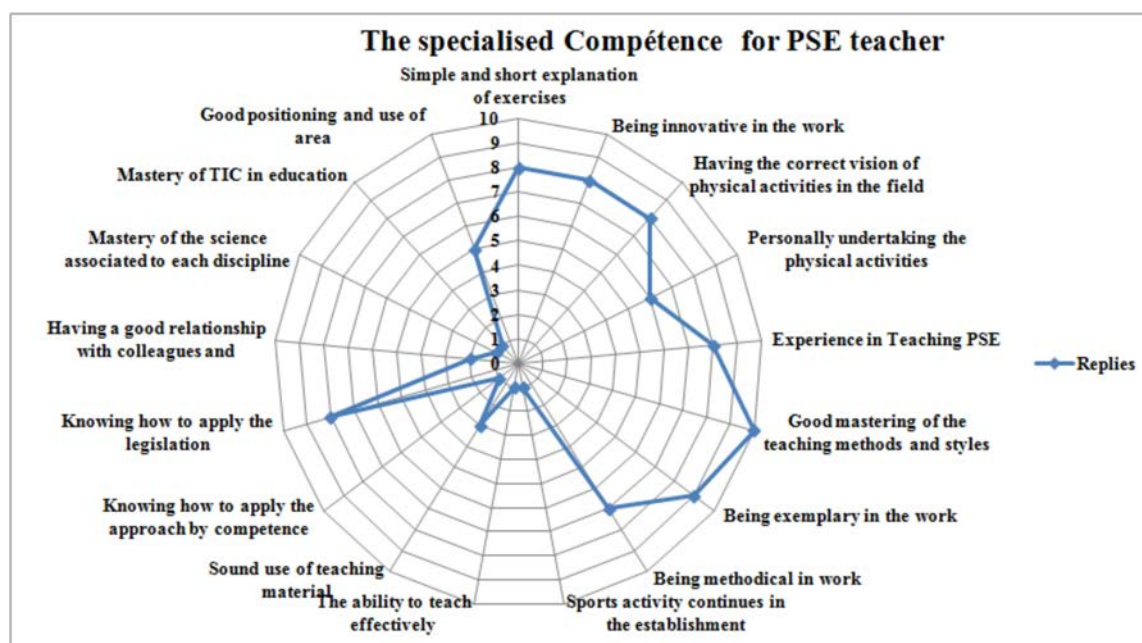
The specialised Compétence for PSE teacher

Simple and short explanation of exercises

10
9
8
7
6
5
4
3
2
1
0

Being innovative in the work

Having the correct vision of physical activities in the field

Personally undertaking the physical activities

Experience in Teaching PSE

Good mastering of the teaching methods and styles

Being exemplary in the work

Being methodical in work

Sports activity continues in the establishment

The ability to teach effectively

Sound use of teaching material

Knowing how to apply the approach by competence

Knowing how to apply the legislation

Having a good relationship with colleagues and

Mastery of the science associated to each discipline

Mastery of TIC in education

Good positioning and use of area

Replies